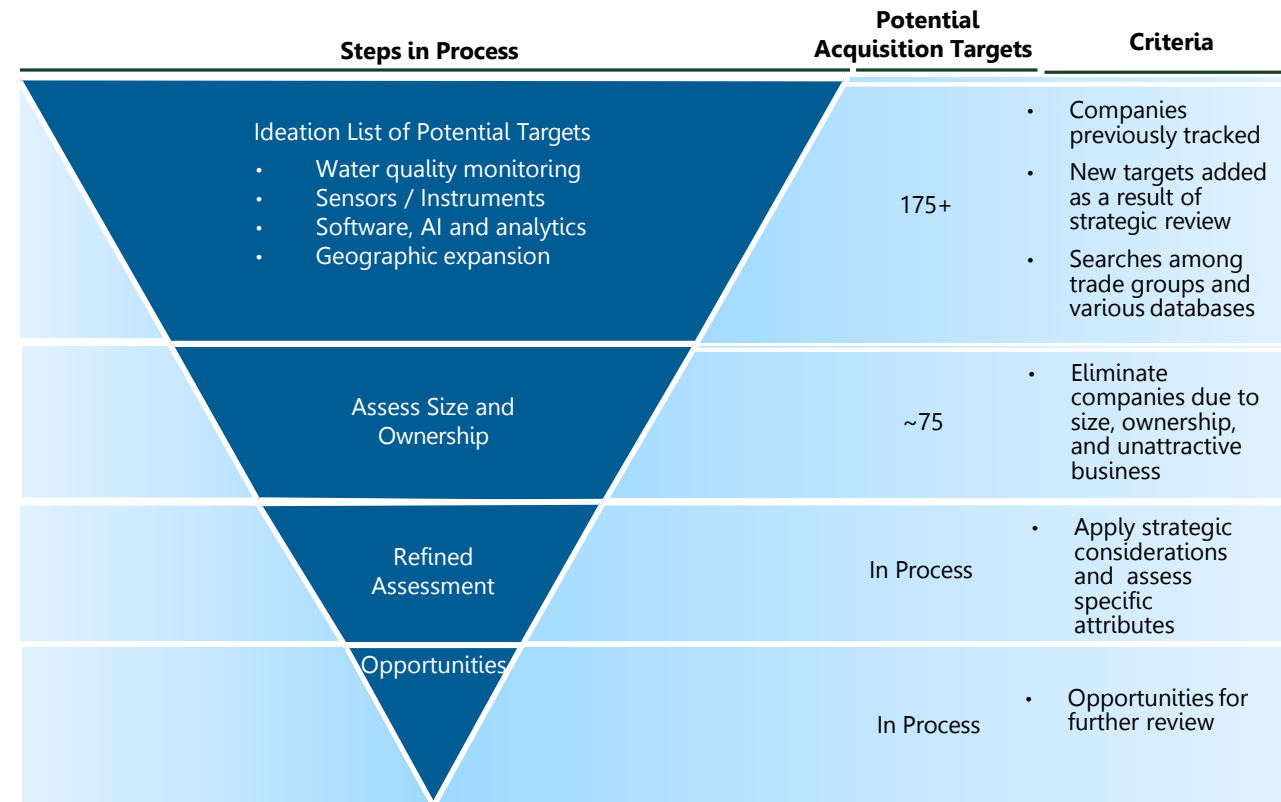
| Steps in Process | Potential Acquisition Targets | Criteria |
|---|---|---|
| Ideation List of Potential Targets<br>• Water quality monitoring<br>• Sensors / Instruments<br>• Software, AI and analytics<br>• Geographic expansion | 175+ | • Companies previously tracked<br>• New targets added as a result of strategic review<br>• Searches among trade groups and various databases |
| Assess Size and Ownership | ~75 | • Eliminate companies due to size, ownership, and unattractive business |
| Refined Assessment | In Process | • Apply strategic considerations and assess specific attributes |
| Opportunities | In Process | • Opportunities for further review |